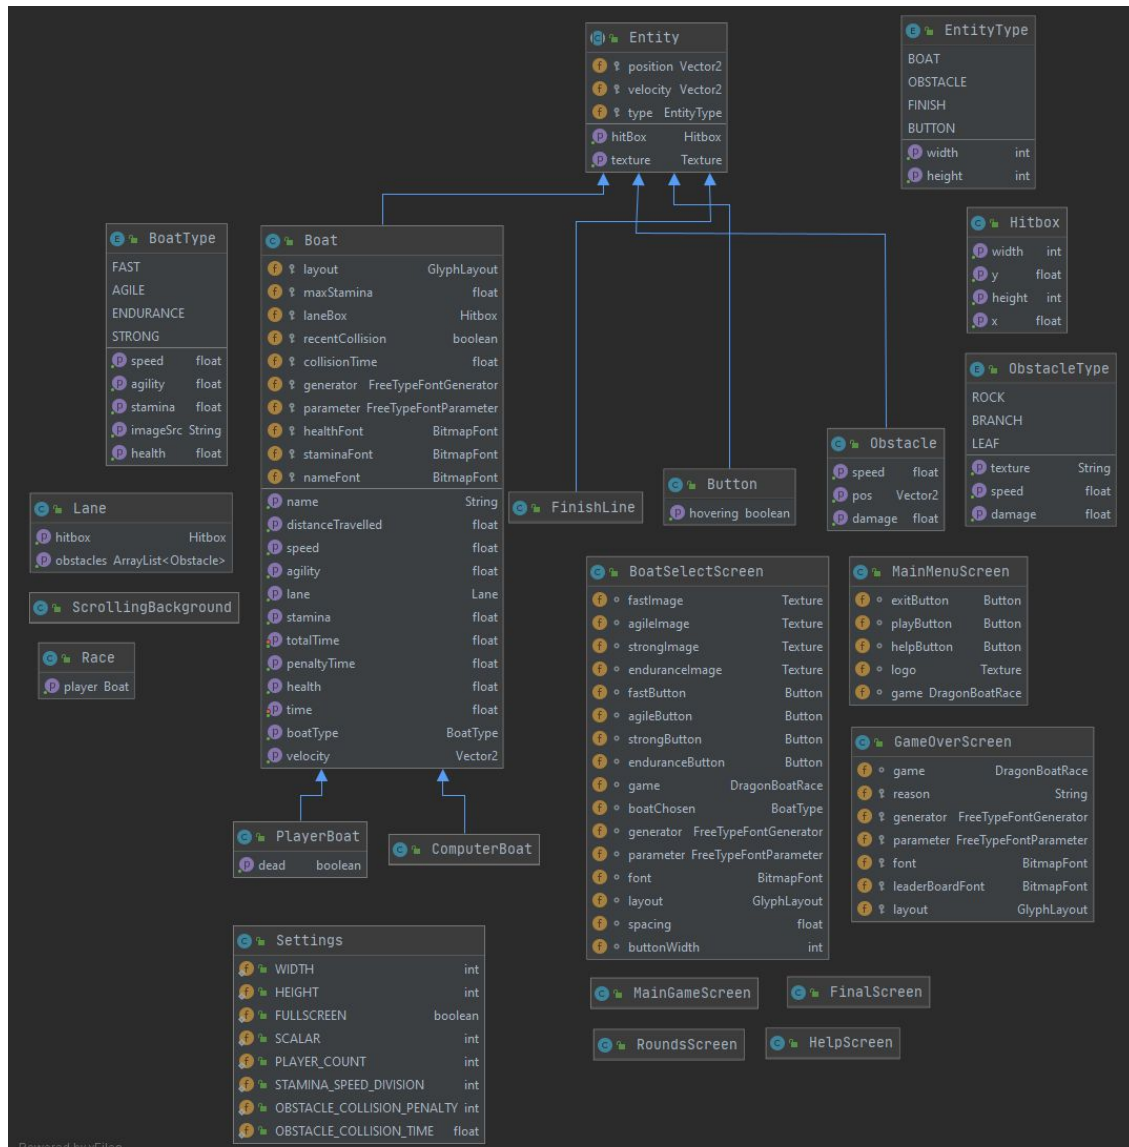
Entity
position Vector2
velocity Vector2
type EntityType
hitBox Hitbox
texture Texture

EntityType
BOAT
OBSTACLE
FINISH
BUTTON
width int
height int

BoatType
FAST
AGILE
ENDURANCE
STRONG
speed float
agility float
stamina float
imageSrc String
health float

Boat
layout GlyphLayout
maxStamina float
laneBox Hitbox
recentCollision boolean
collisionTime float
generator FreeTypeFontGenerator
parameter FreeTypeFontParameter
healthFont BitmapFont
staminaFont BitmapFont
nameFont BitmapFont
name String
distanceTravelled float
speed float
agility float
lane Lane
stamina float
totalTime float
penaltyTime float
health float
time float
boatType BoatType
velocity Vector2

Hitbox
width int
y float
height int
x float

ObstacleType
ROCK
BRANCH
LEAF
texture String
speed float
damage float

Obstacle
speed float
pos Vector2
damage float

Button
hovering boolean

FinishLine

Lane
hitbox Hitbox
obstacles ArrayList<Obstacle>

ScrollingBackground

Race
player Boat

BoatSelectScreen
fastImage Texture
agileImage Texture
strongImage Texture
enduranceImage Texture
fastButton Button
agileButton Button
strongButton Button
enduranceButton Button
game DragonBoatRace
boatChosen BoatType
generator FreeTypeFontGenerator
parameter FreeTypeFontParameter
font BitmapFont
layout GlyphLayout
spacing float
buttonWidth int

MainMenuScreen
exitButton Button
playButton Button
helpButton Button
logo Texture
game DragonBoatRace

GameOverScreen
game DragonBoatRace
reason String
generator FreeTypeFontGenerator
parameter FreeTypeFontParameter
font BitmapFont
leaderBoardFont BitmapFont
layout GlyphLayout

PlayerBoat
dead boolean

ComputerBoat

Settings
WIDTH int
HEIGHT int
FULLSCREEN boolean
SCALAR int
PLAYER_COUNT int
STAMINA_SPEED_DIVISION int
OBSTACLE_COLLISION_PENALTY int
OBSTACLE_COLLISION_TIME float

MainGameScreen
FinalScreen
RoundsScreen
HelpScreen

Powered by yFiles